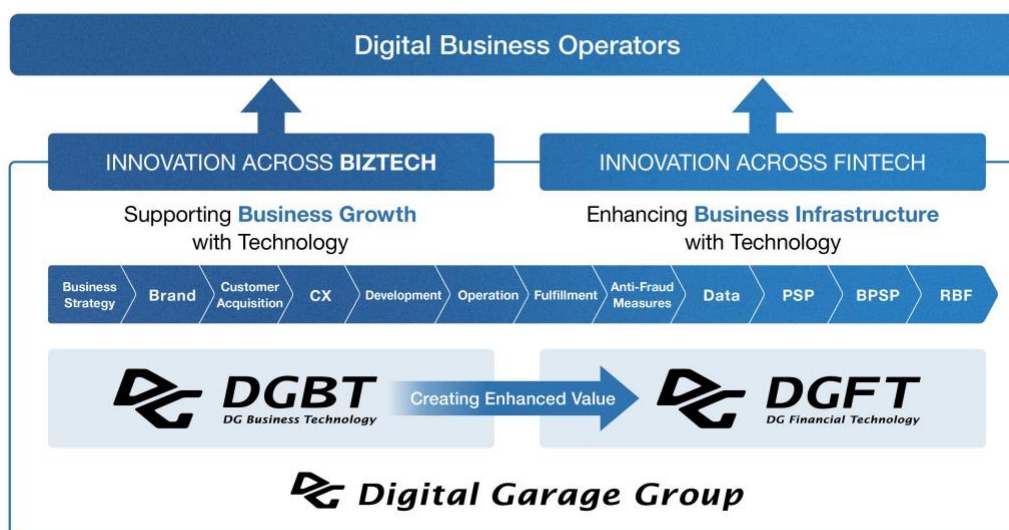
Digital Business Operators

INNOVATION ACROSS BIZTECH

INNOVATION ACROSS FINTECH

Supporting Business Growth with Technology

Enhancing Business Infrastructure with Technology

Business Strategy | Brand | Customer Acquisition | CX | Development | Operation | Fulfillment | Anti-Fraud Measures | Data | PSP | BPSP | RBF

DGBT
DG Business Technology

Creating Enhanced Value

DGFT
DG Financial Technology

Digital Garage Group